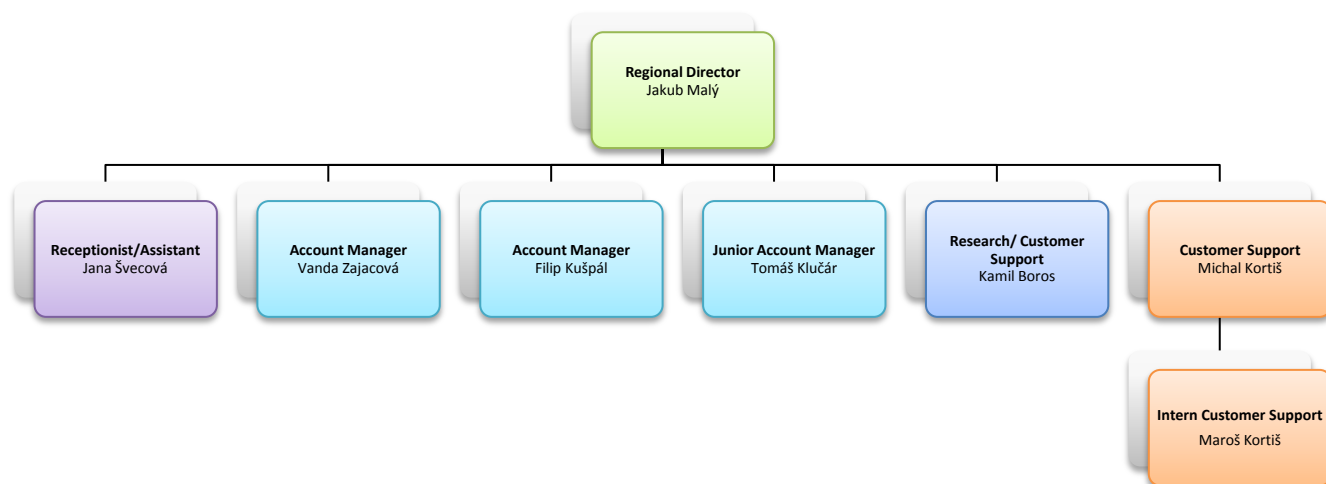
Regional Director
Jakub Malý

Receptionist/Assistant
Jana Švecová

Account Manager
Vanda Zajacová

Account Manager
Filip Kušpál

Junior Account Manager
Tomáš Klučár

Research/ Customer Support
Kamil Boros

Customer Support
Michal Kortiš

Intern Customer Support
Maroš Kortiš